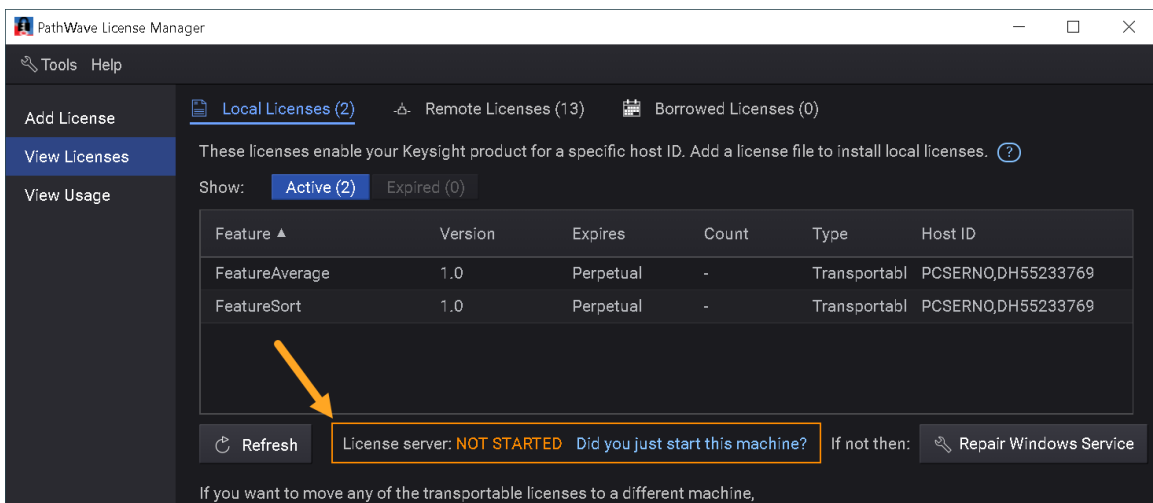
PathWave License Manager

Tools Help

Add License
View Licenses
View Usage

Local Licenses (2) Remote Licenses (13) Borrowed Licenses (0)

These licenses enable your Keysight product for a specific host ID. Add a license file to install local licenses. ?

Show: Active (2) Expired (0)

| Feature ▲ | Version | Expires | Count | Type | Host ID |
|---|---|---|---|---|---|
| FeatureAverage | 1.0 | Perpetual | - | Transportabl | PCSERNO,DH55233769 |
| FeatureSort | 1.0 | Perpetual | - | Transportabl | PCSERNO,DH55233769 |

Refresh License server: NOT STARTED Did you just start this machine? If not then: Repair Windows Service

If you want to move any of the transportable licenses to a different machine,